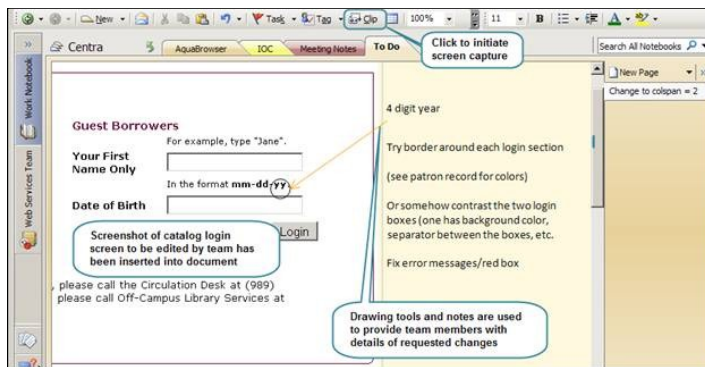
New · Task · Tag · Clip · 100% · 11 · B

Click to initiate screen capture

Centra · AquaBrowser · IOC · Meeting Notes · To Do

Search All Notebooks

New Page

Change to colspan = 2

Work Notebook

Web Services Team

Guest Borrowers

For example, type "Jane".

Your First Name Only

In the format mm-dd-yy

Date of Birth

Login

Screenshot of catalog login screen to be edited by team has been inserted into document

, please call the Circulation Desk at (989)

please call Off-Campus Library Services at

4 digit year

Try border around each login section

(see patron record for colors)

Or somehow contrast the two login boxes (one has background color, separator between the boxes, etc.

Fix error messages/red box

Drawing tools and notes are used to provide team members with details of requested changes